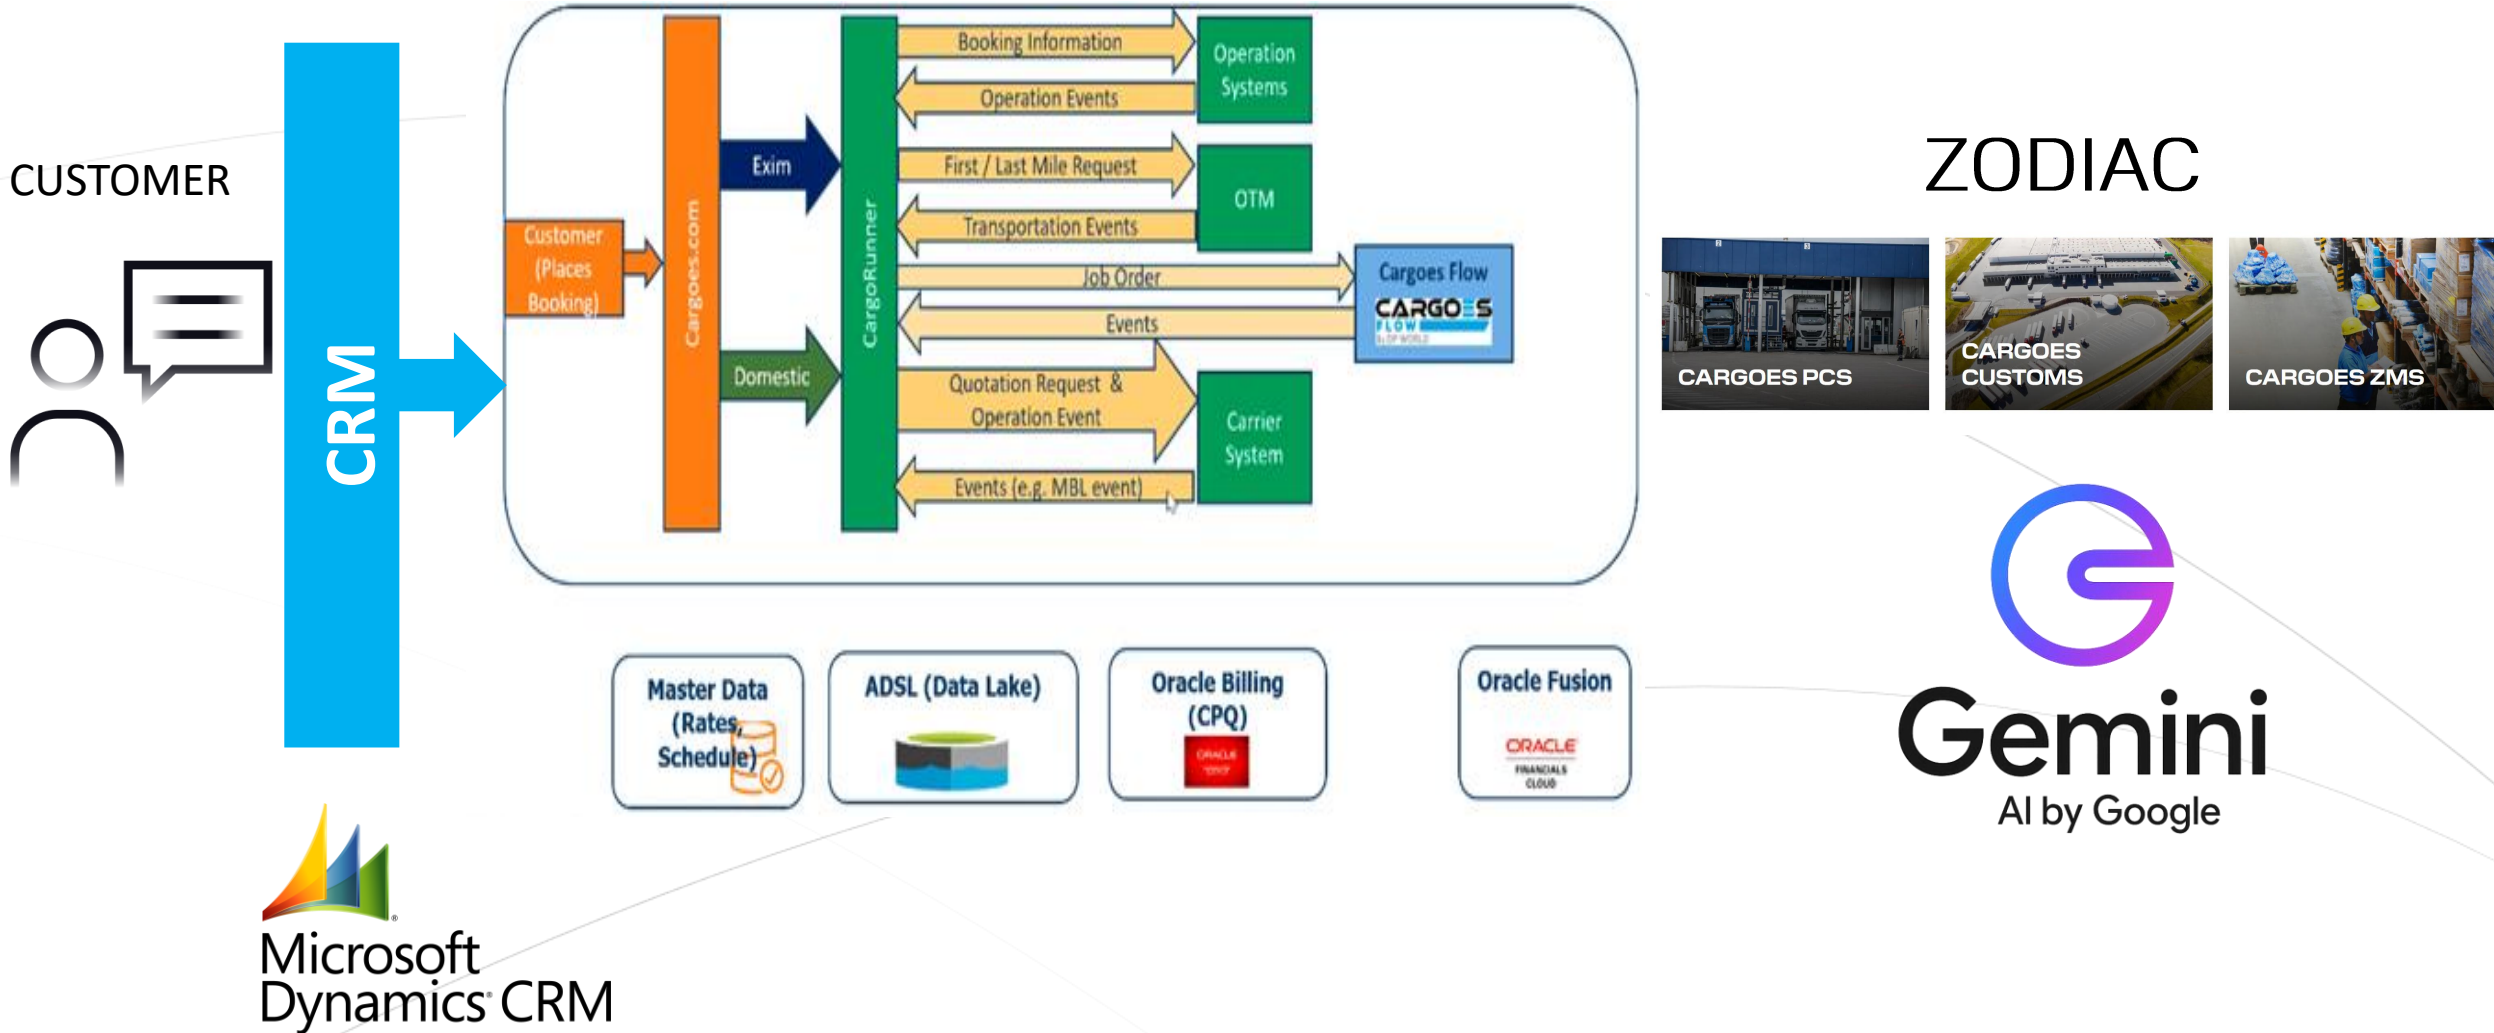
CUSTOMER

CRM

Customer (Places Booking)

Cargoes.com

Exim

Domestic

CargoRunner

Booking Information

Operation Events

Operation Systems

First / Last Mile Request

Transportation Events

OTM

Job Order

Events

Cargoes Flow

CARGOES FLOW

Quotation Request & Operation Event

Events (e.g. MBL event)

Carrier System

Master Data (Rates, Schedule)

ADSL (Data Lake)

Oracle Billing (CPQ)

Oracle Fusion

ORACLE FINANCIALS CLOUD

ZODIAC

CARGOES PCS

CARGOES CUSTOMS

CARGOES ZMS

Gemini

AI by Google

Microsoft Dynamics CRM